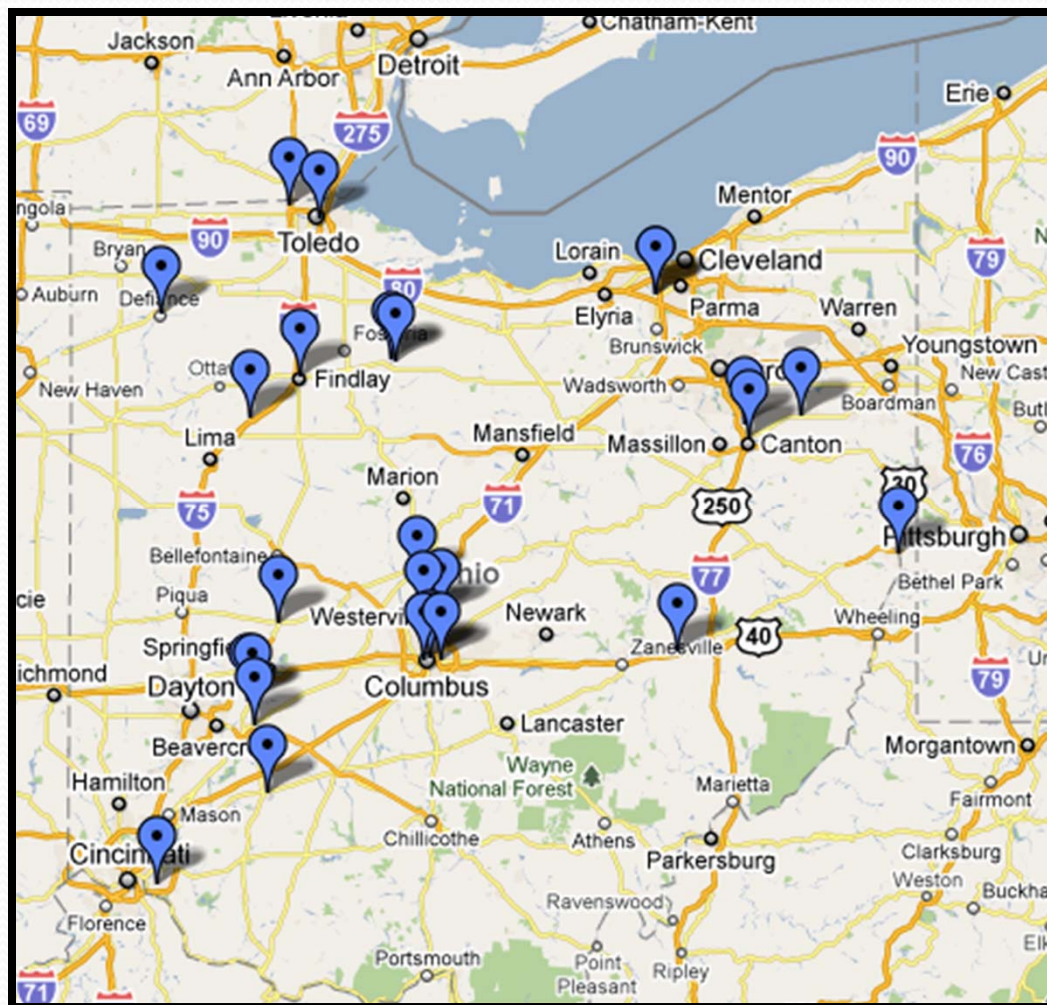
Chatham-Kent
Jackson
Ann Arbor
Detroit
Erie
69
275
90
Mentor
ngola
90
Toledo
Lorain
Cleveland
79
Bryan
80
Auburn
Defiance
Elyria
Parma
Warren
Fostoria
Brunswick
Youngstown
Ottawa
Findlay
New Haven
Wadsworth
Boardman
New Cast
Butl
Lima
Mansfield
Massillon
Canton
76
Marion
71
30
75
250
Pittsburgh
Bellefontaine
Ohio
77
Bethel Park
cie
Piqua
Westerville
Newark
Wheeling
Springfield
Zanesville
40
ichmond
Dayton
Columbus
79
Lancaster
Beavercreek
Wayne
Morgantown
Hamilton
National Forest
Marietta
Mason
Fairmont
Chillicothe
Athens
Parkersburg
Cincinnati
Clarksburg
Weston
Buckha
Florence
Ravenswood
Portsmouth
Point Pleasant
Ripley
71
Elk